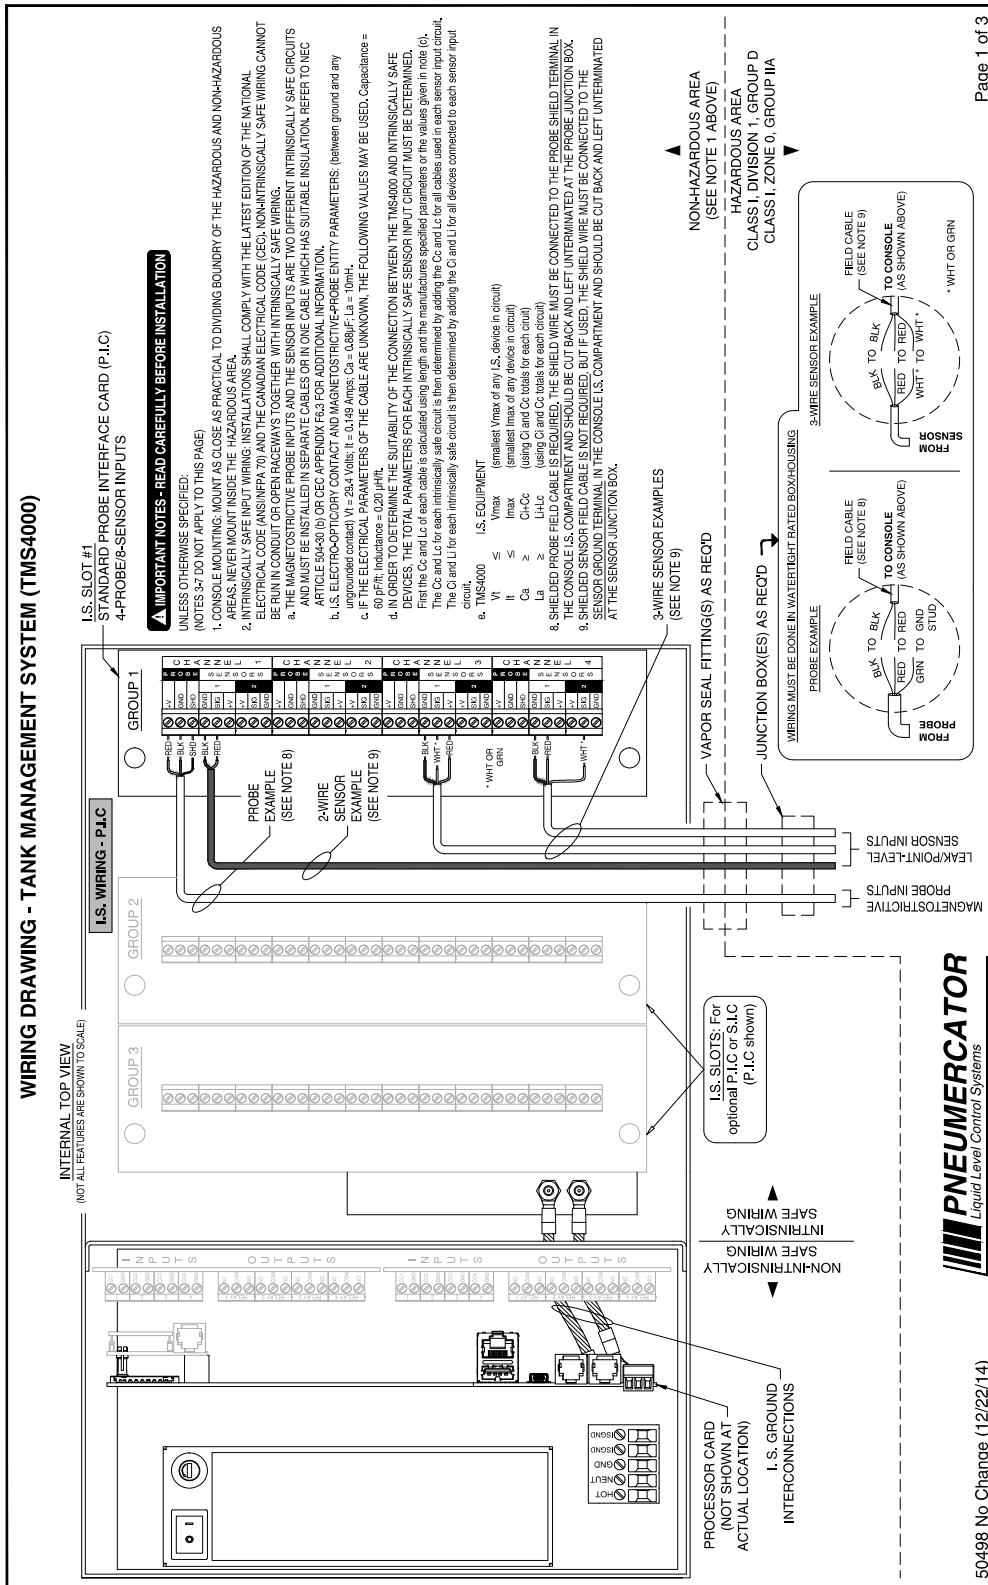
WIRING DRAWING - TANK MANAGEMENT SYSTEM (TMS4000)

INTERNAL TOP VIEW
(NOT ALL FEATURES ARE SHOWN TO SCALE)

I.S. SLOT #1
STANDARD PROBE INTERFACE CARD (P.I.C)
4-PROBE/8-SENSOR INPUTS

⚠ IMPORTANT NOTES - READ CAREFULLY BEFORE INSTALLATION

UNLESS OTHERWISE SPECIFIED:
(NOTES 3-7 DO NOT APPLY TO THIS PAGE)
1. CONSOLE MOUNTING: MOUNT AS CLOSE AS PRACTICAL TO DIVIDING BOUNDRY OF THE HAZARDOUS AND NON-HAZARDOUS AREAS. NEVER MOUNT INSIDE THE HAZARDOUS AREA.
2. INTRINSICALLY SAFE INPUT WIRING: INSTALLATIONS SHALL COMPLY WITH THE LATEST EDITION OF THE NATIONAL ELECTRICAL CODE (ANSI/NFPA 70) AND THE CANADIAN ELECTRICAL CODE (CEC). NON-INTRINSICALLY SAFE WIRING CANNOT BE RUN IN CONDUIT OR OPEN RACEWAYS TOGETHER WITH INTRINSICALLY SAFE WIRING.
a. THE MAGNETOSTRICTIVE PROBE INPUTS AND THE SENSOR INPUTS ARE TWO DIFFERENT INTRINSICALLY SAFE CIRCUITS AND MUST BE INSTALLED IN SEPARATE CABLES OR IN ONE CABLE WHICH HAS SUITABLE INSULATION. REFER TO NEC ARTICLE 504-30 (b) OR CEC APPENDIX F6.3 FOR ADDITIONAL INFORMATION.
b. I.S. ELECTRO-OPTIC/DRY CONTACT AND MAGNETOSTRICTIVE-PROBE ENTITY PARAMETERS: (between ground and any ungrounded contact) Vt = 29.4 Volts; It = 0.149 Amps; Ca = 0.88μF; La = 10mH.
c. IF THE ELECTRICAL PARAMETERS OF THE CABLE ARE UNKNOWN, THE FOLLOWING VALUES MAY BE USED. Capacitance = 60 pF/ft, Inductance = 0.20 μH/ft.
d. IN ORDER TO DETERMINE THE SUITABILITY OF THE CONNECTION BETWEEN THE TMS4000 AND INTRINSICALLY SAFE DEVICES, THE TOTAL PARAMETERS FOR EACH INTRINSICALLY SAFE SENSOR INPUT CIRCUIT MUST BE DETERMINED. First the Cc and Lc of each cable is calculated using length and the manufactures specified parameters or the values given in note (c). The Cc and Lc for each intrinsically safe circuit is then determined by adding the Cc and Lc for all cables used in each sensor input circuit. The Ci and Li for each intrinsically safe circuit is then determined by adding the Ci and Li for all devices connected to each sensor input circuit.
e. TMS4000 I.S. EQUIPMENT
Vt ≤ Vmax (smallest Vmax of any I.S. device in circuit)
It ≤ Imax (smallest Imax of any device in circuit)
Ca ≥ Ci+Cc (using Ci and Cc totals for each circuit)
La ≥ Li+Lc (using Ci and Cc totals for each circuit)
8. SHIELDED PROBE FIELD CABLE IS REQUIRED, THE SHIELD WIRE MUST BE CONNECTED TO THE PROBE SHIELD TERMINAL IN THE CONSOLE I.S. COMPARTMENT AND SHOULD BE CUT BACK AND LEFT UNTERMINATED AT THE PROBE JUNCTION BOX.
9. SHIELDED SENSOR FIELD CABLE IS NOT REQUIRED, BUT IF USED, THE SHIELD WIRE MUST BE CONNECTED TO THE SENSOR GROUND TERMINAL IN THE CONSOLE I.S. COMPARTMENT AND SHOULD BE CUT BACK AND LEFT UNTERMINATED AT THE SENSOR JUNCTION BOX.

I.S. WIRING - P.I.C
GROUP 1
GROUP 2
GROUP 3
PROBE CHANNEL 1
SENSOR 1 2
PROBE CHANNEL 2
PROBE CHANNEL 3
PROBE CHANNEL 4
+V GND SHD SIG
RED BLK SHD BLK RED
BLK WHT* RED
* WHT OR GRN

PROBE EXAMPLE (SEE NOTE 8)
2-WIRE SENSOR EXAMPLE (SEE NOTE 9)
3-WIRE SENSOR EXAMPLES (SEE NOTE 9)
VAPOR SEAL FITTING(S) AS REQ'D
JUNCTION BOX(ES) AS REQ'D

NON-HAZARDOUS AREA
(SEE NOTE 1 ABOVE)
HAZARDOUS AREA
CLASS I, DIVISION 1, GROUP D
CLASS I, ZONE 0, GROUP IIA

WIRING MUST BE DONE IN WATERTIGHT RATED BOX/HOUSING
PROBE EXAMPLE
FROM PROBE
BLK TO BLK
RED TO RED
GRN TO GND STUD
FIELD CABLE (SEE NOTE 8)
TO CONSOLE (AS SHOWN ABOVE)

3-WIRE SENSOR EXAMPLE
FROM SENSOR
BLK TO BLK
RED TO RED
WHT* TO WHT*
FIELD CABLE (SEE NOTE 9)
TO CONSOLE (AS SHOWN ABOVE)
* WHT OR GRN

MAGNETOSTRICTIVE PROBE INPUTS
LEAK/POINT-LEVEL SENSOR INPUTS

I.S. SLOTS: For optional P.I.C or S.I.C (P.I.C shown)

INPUTS
OUTPUTS

NON-INTRINSICALLY SAFE WIRING
INTRINSICALLY SAFE WIRING

HOT NEUT GND ISGND ISGND

PROCESSOR CARD (NOT SHOWN AT ACTUAL LOCATION)
I. S. GROUND INTERCONNECTIONS

PNEUMERCATOR
Liquid Level Control Systems

50498 No Change (12/22/14)
Page 1 of 3